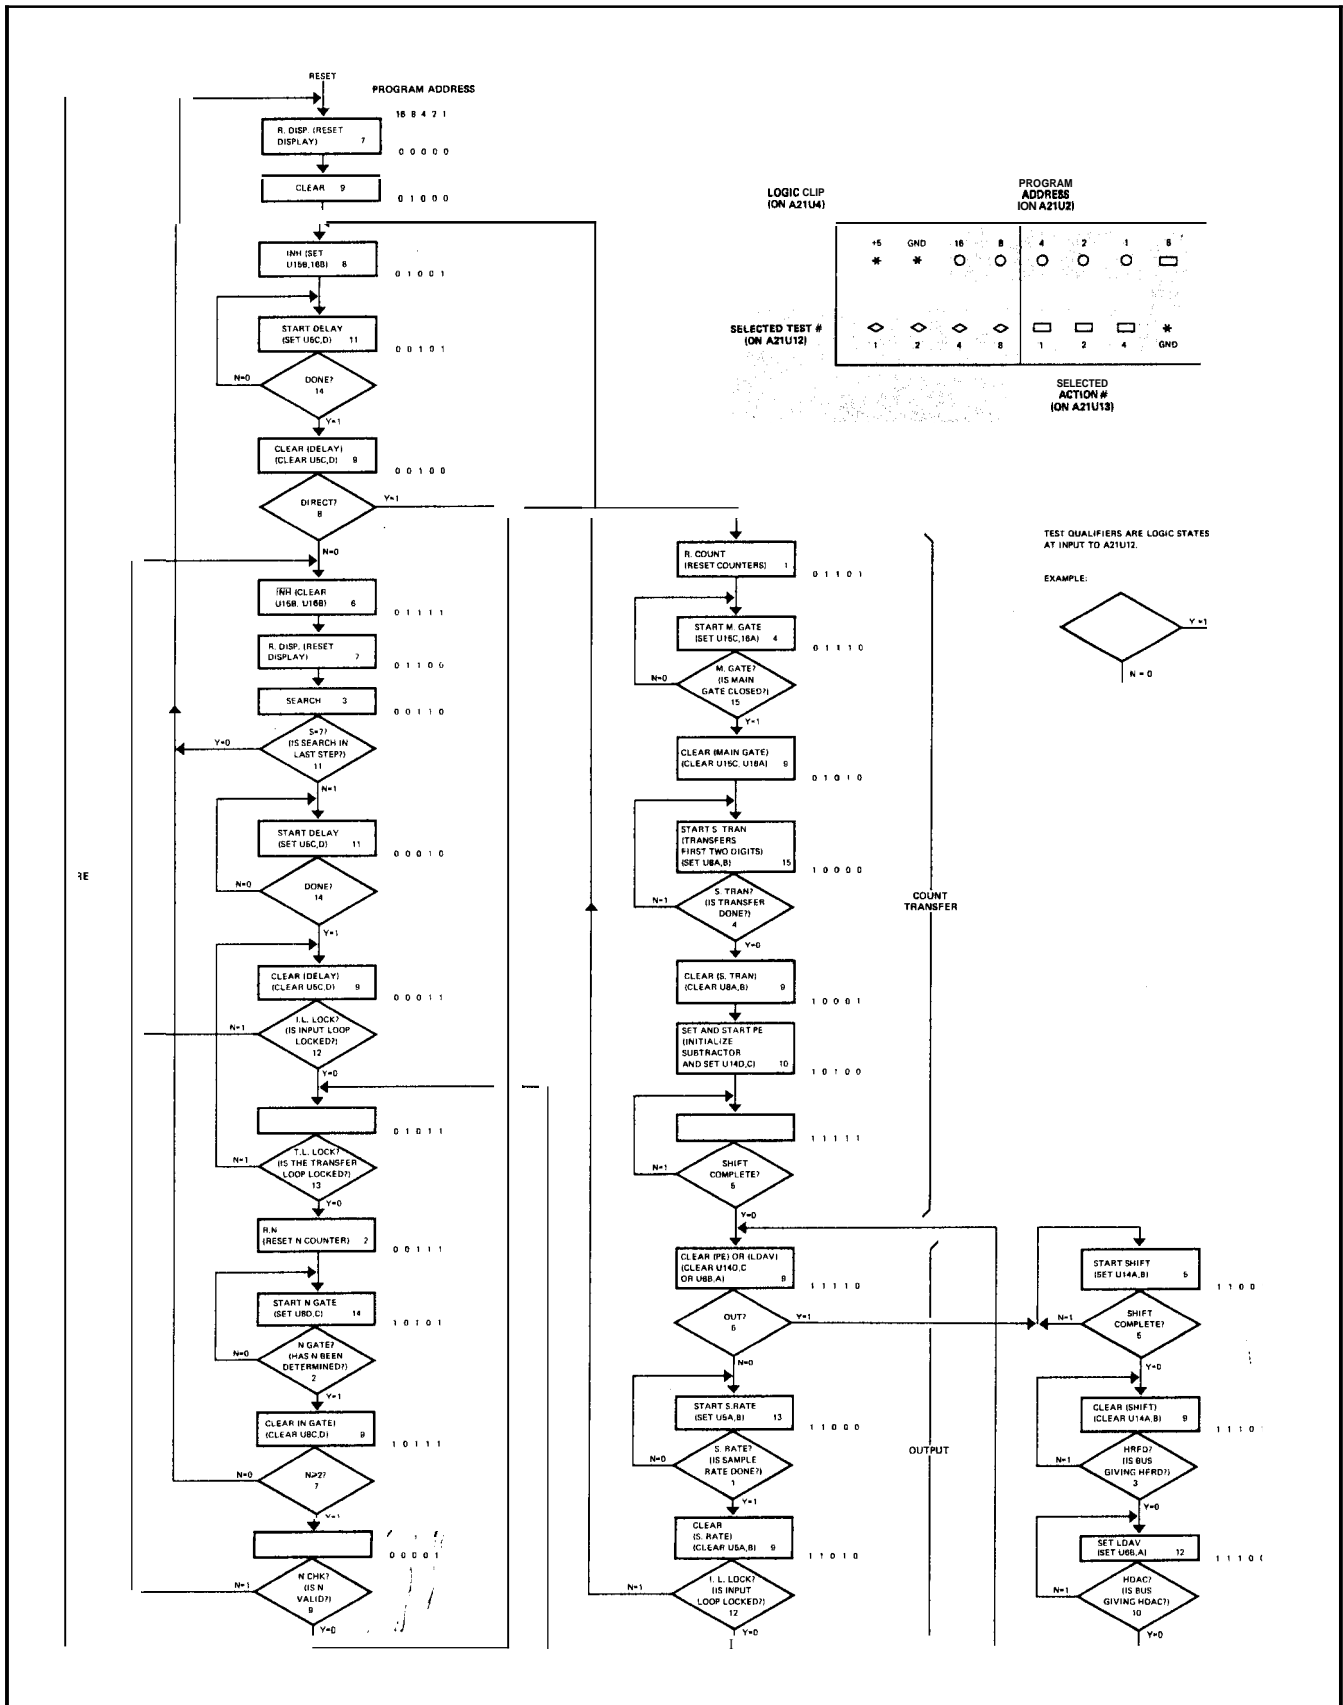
RESET

PROGRAM ADDRESS

16 8 4 2 1

R. DISP. (RESET DISPLAY) 7

0 0 0 0 0

CLEAR 9

0 1 0 0 0

INH (SET U15B,16B) 8

0 1 0 0 1

START DELAY (SET U6C,D) 11

0 0 1 0 1

N=0

DONE? 14

Y=1

CLEAR (DELAY) (CLEAR U6C,D) 9

0 0 1 0 0

DIRECT? 8

Y=1

N=0

$\overline{INH}$ (CLEAR U15B, U16B) 6

0 1 1 1 1

R. DISP. (RESET DISPLAY) 7

0 1 1 0 0

SEARCH 3

0 0 1 1 0

Y=0

S=7? (IS SEARCH IN LAST STEP?) 11

N=1

START DELAY (SET U6C,D) 11

0 0 0 1 0

N=0

DONE? 14

Y=1

CLEAR (DELAY) (CLEAR U6C,D) 9

0 0 0 1 1

N=1

I.L. LOCK? (IS INPUT LOOP LOCKED?) 12

Y=0

0 1 0 1 1

N=1

T.L. LOCK? (IS THE TRANSFER LOOP LOCKED?) 13

Y=0

R.N (RESET N COUNTER) 2

0 0 1 1 1

START N GATE (SET U8D,C) 14

1 0 1 0 1

N=0

N GATE? (HAS N BEEN DETERMINED?) 2

Y=1

CLEAR (N GATE) (CLEAR U8C,D) 9

1 0 1 1 1

N=0

N≥2? 7

Y=1

0 0 0 0 1

N=1

N CHK? (IS N VALID?) 9

Y=0

RE

LOGIC CLIP (ON A21U4)

PROGRAM ADDRESS (ON A21U2)

| +5 | GND | 16 | 8 | 4 | 2 | 1 | 8 |
|---|---|---|---|---|---|---|---|
| 1 | 2 | 4 | 8 | 1 | 2 | 4 | GND |

SELECTED TEST # (ON A21U12)

SELECTED ACTION # (ON A21U13)

TEST QUALIFIERS ARE LOGIC STATES AT INPUT TO A21U12.

EXAMPLE:

Y=1

N=0

R. COUNT (RESET COUNTERS) 1

0 1 1 0 1

START M. GATE (SET U15C,16A) 4

0 1 1 1 0

N=0

M. GATE? (IS MAIN GATE CLOSED?) 15

Y=1

CLEAR (MAIN GATE) (CLEAR U15C, U16A) 9

0 1 0 1 0

START S. TRAN (TRANSFERS FIRST TWO DIGITS) (SET U8A,B) 15

1 0 0 0 0

N=1

S. TRAN? (IS TRANSFER DONE?) 4

Y=0

CLEAR (S. TRAN) (CLEAR U8A,B) 9

1 0 0 0 1

SET AND START PE (INITIALIZE SUBTRACTOR AND SET U14D,C) 10

1 0 1 0 0

1 1 1 1 1

N=1

SHIFT COMPLETE? 5

Y=0

COUNT TRANSFER

CLEAR (PE) OR (LDAV) (CLEAR U14D,C OR U6B,A) 9

1 1 1 1 0

OUT? 6

Y=1

N=0

START S.RATE (SET U5A,B) 13

1 1 0 0 0

N=0

S. RATE? (IS SAMPLE RATE DONE?) 1

Y=1

CLEAR (S. RATE) (CLEAR U5A,B) 9

1 1 0 1 0

N=1

I. L. LOCK? (IS INPUT LOOP LOCKED?) 12

Y=0

OUTPUT

START SHIFT (SET U14A,B) 5

1 1 0 0

N=1

SHIFT COMPLETE? 5

Y=0

CLEAR (SHIFT) (CLEAR U14A,B) 9

1 1 1 0

N=1

HRFD? (IS BUS GIVING HRFD?) 3

Y=0

SET LDAV (SET U6B,A) 12

1 1 1 0

N=1

HDAC? (IS BUS GIVING HDAC?) 10

Y=0